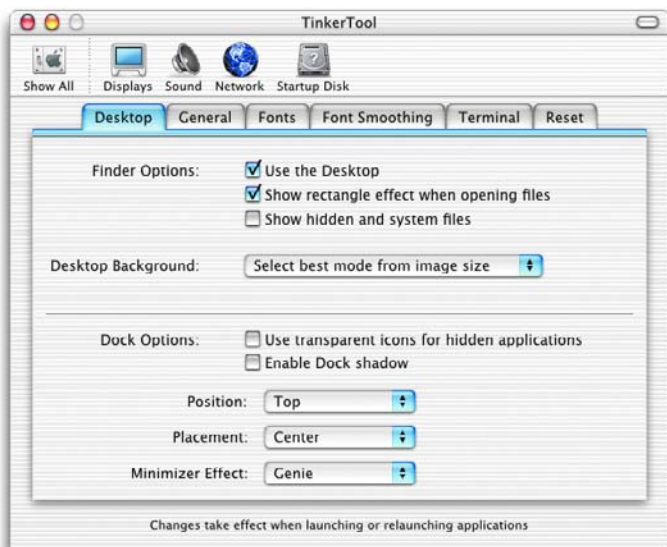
TinkerTool

Show All | Displays | Sound | Network | Startup Disk

Desktop | General | Fonts | Font Smoothing | Terminal | Reset

Finder Options: Use the Desktop
Show rectangle effect when opening files
Show hidden and system files

Desktop Background: Select best mode from image size

Dock Options: Use transparent icons for hidden applications
Enable Dock shadow

Position: Top

Placement: Center

Minimizer Effect: Genie

Changes take effect when launching or relaunching applications